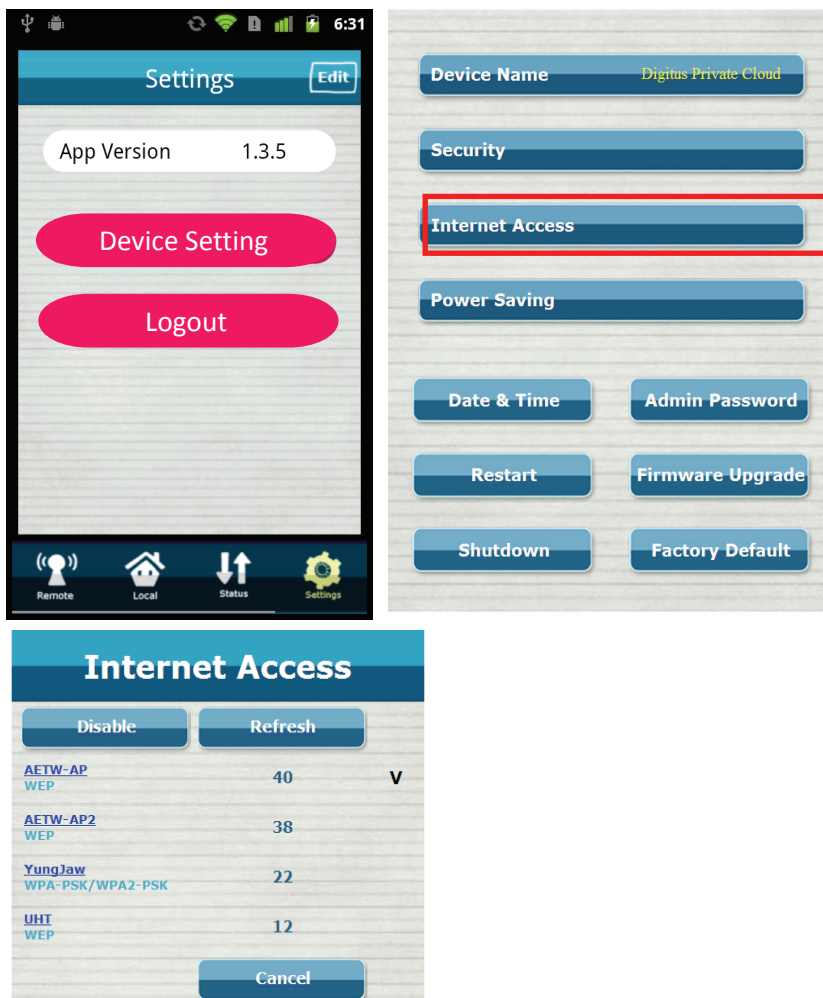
6:31

Settings

Edit

App Version 1.3.5

Device Setting

Logout

Remote
Local
Status
Settings

Device Name Digitus Private Cloud

Security

Internet Access

Power Saving

Date & Time

Admin Password

Restart

Firmware Upgrade

Shutdown

Factory Default

Internet Access

Disable

Refresh

AETW-AP
WEP
40
V

AETW-AP2
WEP
38

YungJaw
WPA-PSK/WPA2-PSK
22

UHT
WEP
12

Cancel